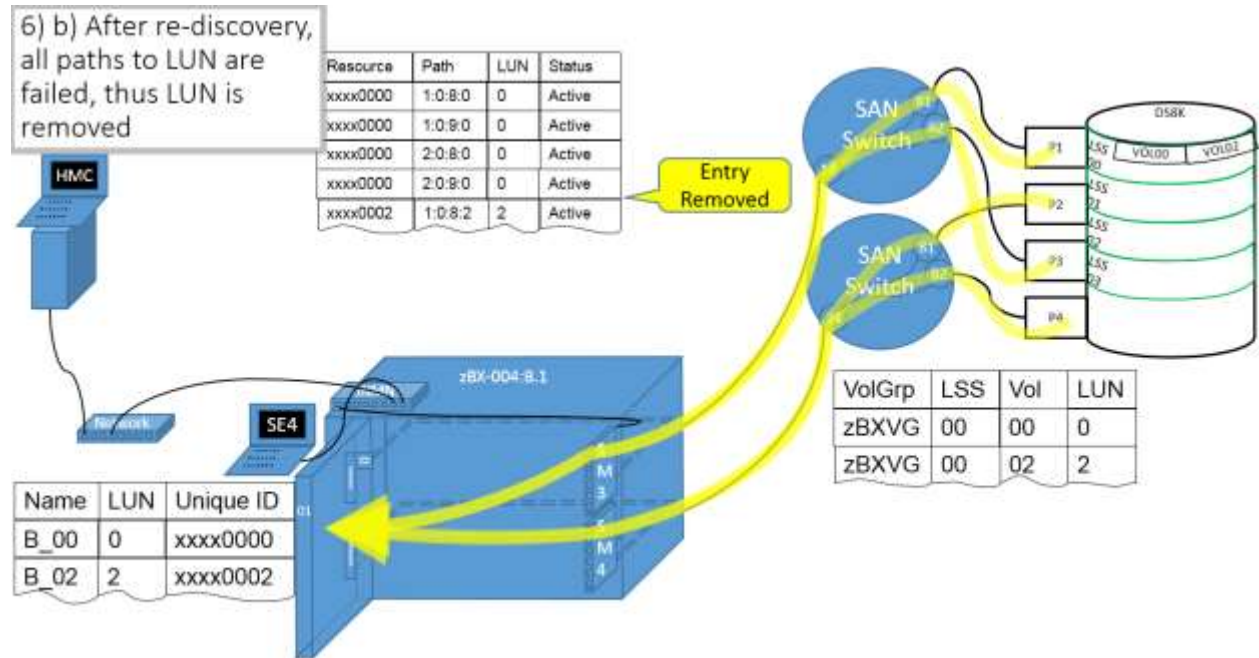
6) b) After re-discovery, all paths to LUN are failed, thus LUN is removed

| Resource | Path | LUN | Status |
|---|---|---|---|
| xxxx0000 | 1:0:8:0 | 0 | Active |
| xxxx0000 | 1:0:9:0 | 0 | Active |
| xxxx0000 | 2:0:8:0 | 0 | Active |
| xxxx0000 | 2:0:9:0 | 0 | Active |
| xxxx0002 | 1:0:8:2 | 2 | Active |

Entry Removed

HMC

SAN Switch

P1 P2

SAN Switch

P1 P2

DS8K

VOL00 VOL02

LSS 00

LSS 01

LSS 02

LSS 03

P1

P2

P3

P4

zBX-004-B.1

Network

SE4

M 3

M 4

| VolGrp | LSS | Vol | LUN |
|---|---|---|---|
| zBXVG | 00 | 00 | 0 |
| zBXVG | 00 | 02 | 2 |

| Name | LUN | Unique ID |
|---|---|---|
| B_00 | 0 | xxxx0000 |
| B_02 | 2 | xxxx0002 |